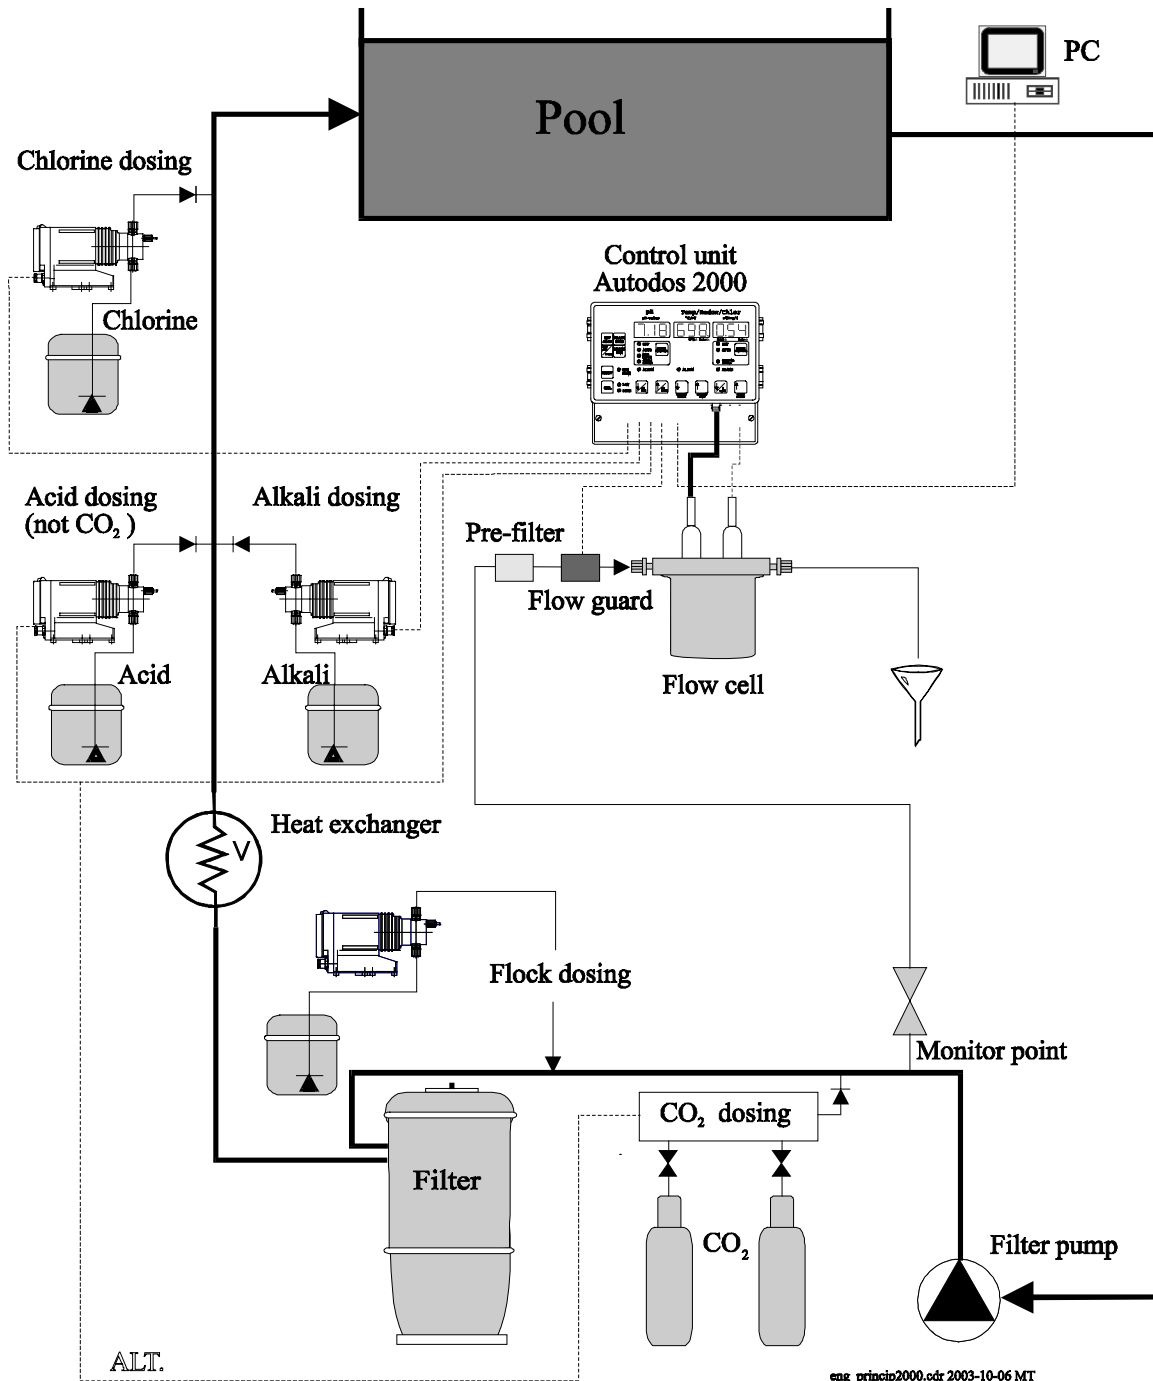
Pool

PC

Chlorine dosing

Chlorine

Control unit
Autodos 2000

pH
Temp/Redox/Chlor

7.18 698 054

Acid dosing
(not $CO_2$ )

Alkali dosing

Pre-filter

Flow guard

Acid

Alkali

Flow cell

Heat exchanger

V

Flock dosing

Monitor point

$CO_2$ dosing

Filter

$CO_2$

Filter pump

ALT.

eng_princip2000.cdr 2003-10-06 MT